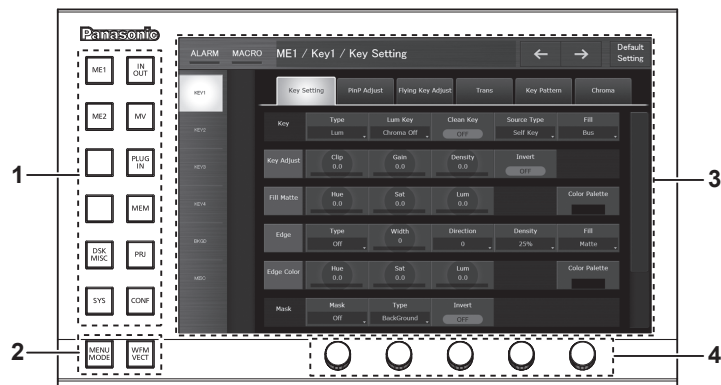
Panasonic

ME1
IN OUT
ME2
MV
PLUG IN
MEM
DSK MISC
PRJ
SYS
CONF
MENU MODE
WFM VECT

ALARM MACRO ME1 / Key1 / Key Setting ← → Default Setting

KEY1
KEY2
KEY3
KEY4
BKGD
MISC

Key Setting | PinP Adjust | Flying Key Adjust | Trans | Key Pattern | Chroma

| Key | Type Lum | Lum Key Chroma Off | Clean Key OFF | Source Type Self Key | Fill Bus |
|---|---|---|---|---|---|
| Key Adjust | Clip 0.0 | Gain 0.0 | Density 0.0 | Invert OFF | |
| Fill Matte | Hue 0.0 | Sat 0.0 | Lum 0.0 | | Color Palette |
| Edge | Type Off | Width 0 | Direction 0 | Density 25% | Fill Matte |
| Edge Color | Hue 0.0 | Sat 0.0 | Lum 0.0 | | Color Palette |
| Mask | Mask Off | Type BackGround | Invert OFF | | |

1
2
3
4